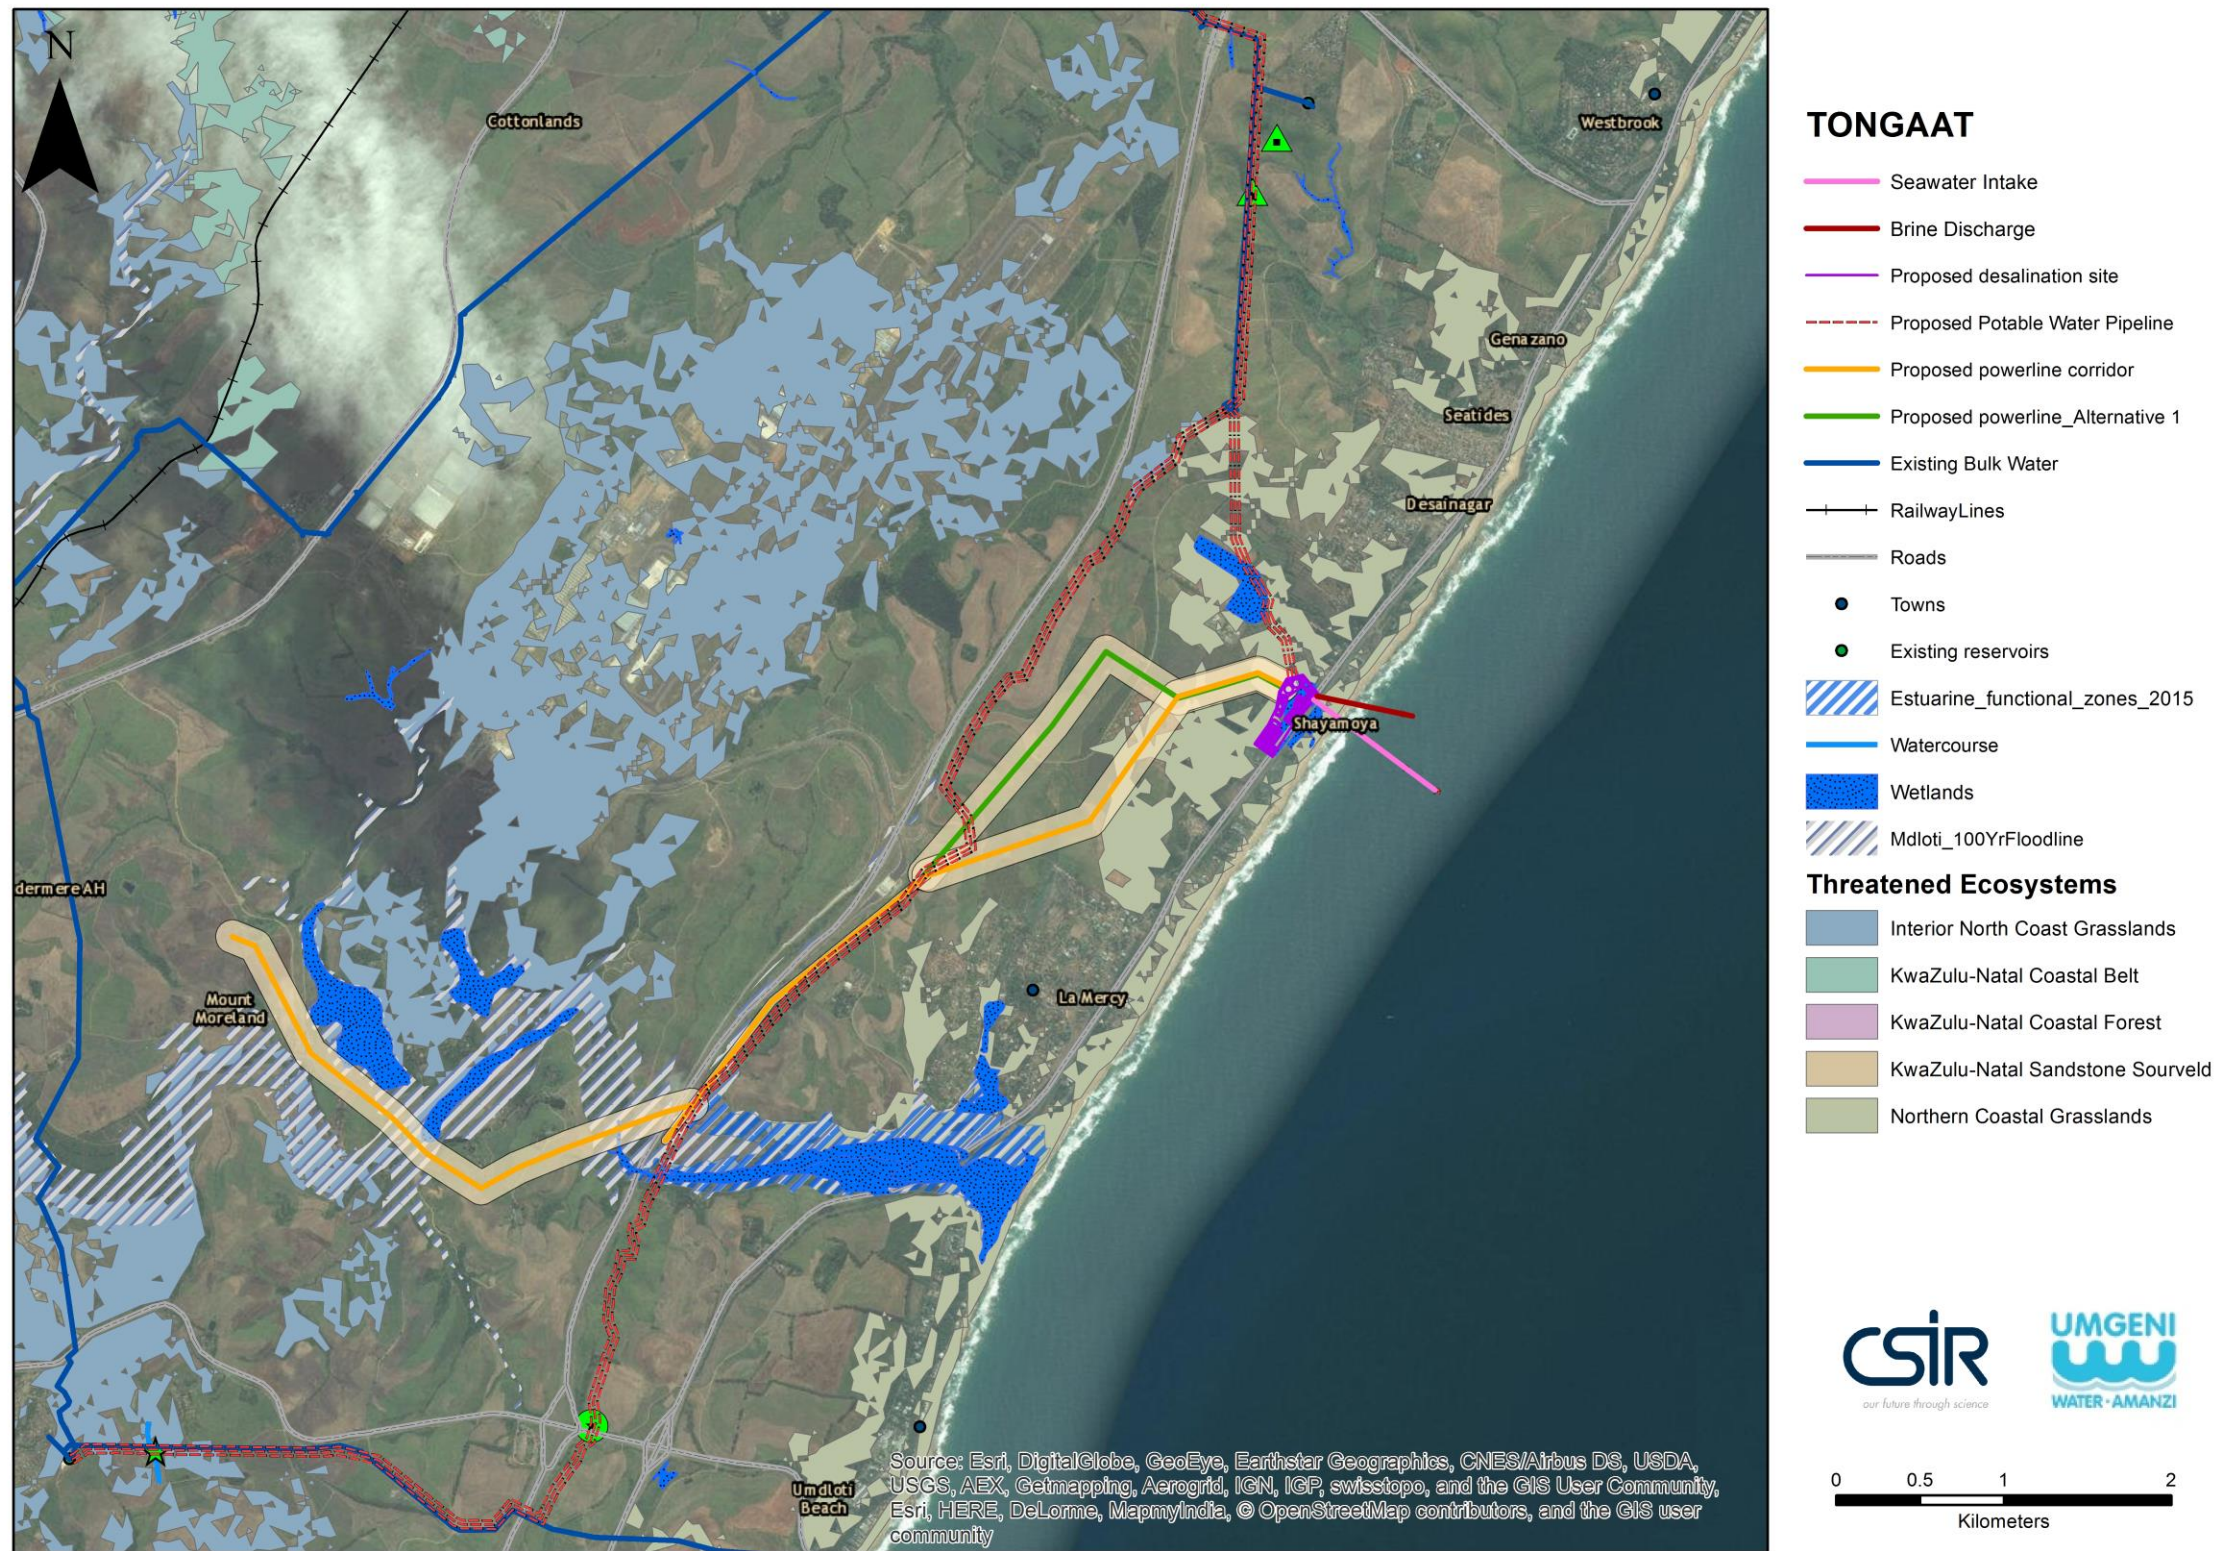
N

Cottonlands

Westbrook

Genazano

Seatides

Desainagar

Shayamoya

dermere AH

Mount Moreland

La Mercy

Umdloti Beach

Source: Esri, DigitalGlobe, GeoEye, Earthstar Geographics, CNES/Airbus DS, USDA, USGS, AEX, Getmapping, Aerogrid, IGN, IGP, swisstopo, and the GIS User Community, Esri, HERE, DeLorme, MapmyIndia, © OpenStreetMap contributors, and the GIS user community

TONGAAT

Seawater Intake
Brine Discharge
Proposed desalination site
Proposed Potable Water Pipeline
Proposed powerline corridor
Proposed powerline_Alternative 1
Existing Bulk Water
RailwayLines
Roads
Towns
Existing reservoirs
Estuarine_functional_zones_2015
Watercourse
Wetlands
Mdloti_100YrFloodline

Threatened Ecosystems

Interior North Coast Grasslands
KwaZulu-Natal Coastal Belt
KwaZulu-Natal Coastal Forest
KwaZulu-Natal Sandstone Sourveld
Northern Coastal Grasslands

CSIR
our future through science

UMGENI
WATER · AMANZI

0 0.5 1 2
Kilometers